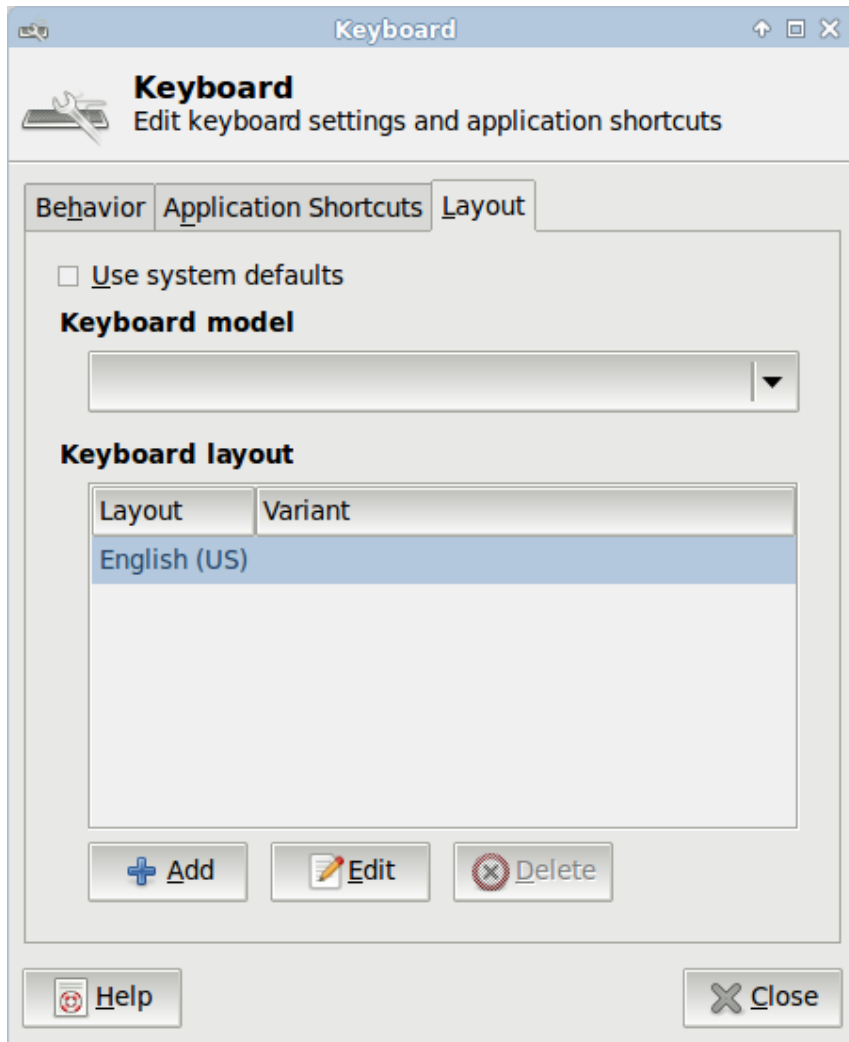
Keyboard

Keyboard
Edit keyboard settings and application shortcuts

Behavior | Application Shortcuts | Layout

Use system defaults

Keyboard model

Keyboard layout

| Layout | Variant |
|---|---|
| English (US) | |

Add
Edit
Delete

Help
Close